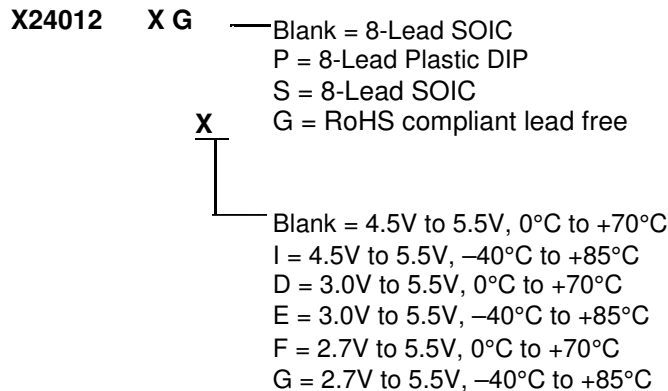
X24012 X G

Blank = 8-Lead SOIC
P = 8-Lead Plastic DIP
S = 8-Lead SOIC
G = RoHS compliant lead free

X

Blank = 4.5V to 5.5V, 0°C to +70°C
I = 4.5V to 5.5V, –40°C to +85°C
D = 3.0V to 5.5V, 0°C to +70°C
E = 3.0V to 5.5V, –40°C to +85°C
F = 2.7V to 5.5V, 0°C to +70°C
G = 2.7V to 5.5V, –40°C to +85°C